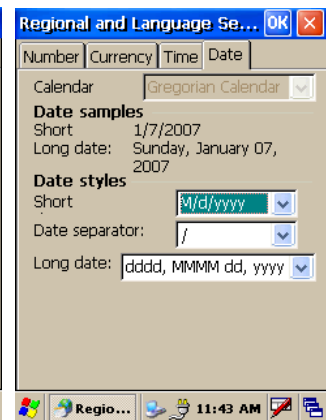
Regional and Language Se... OK X

Number | Currency | Time | Date

Calendar Gregorian Calendar

Date samples

Short 1/7/2007

Long date: Sunday, January 07, 2007

Date styles

Short M/d/yyyy

Date separator: /

Long date: dddd, MMMM dd, yyyy

Regio... 11:43 AM